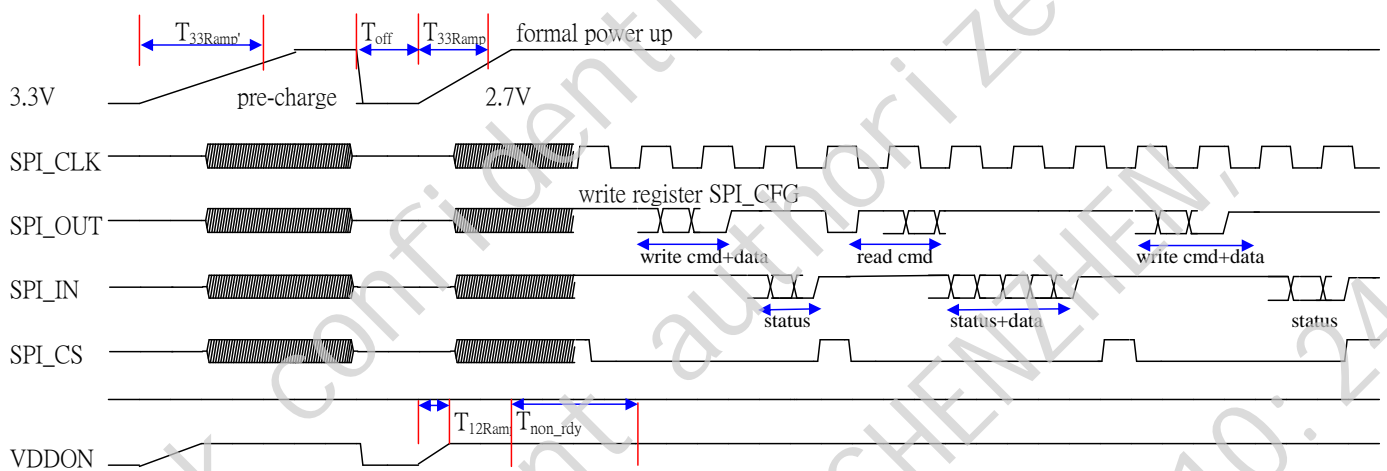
$T_{33Ramp'}$

$T_{off}$ $T_{33Ramp}$ formal power up

3.3V

pre-charge

2.7V

SPI_CLK

write register SPI_CFG

SPI_OUT

write cmd+data

read cmd

write cmd+data

SPI_IN

status

status+data

status

SPI_CS

$T_{12Ram}$ $T_{non\_rdy}$

VDDON

confidential authorized CHENZHEN 10.24